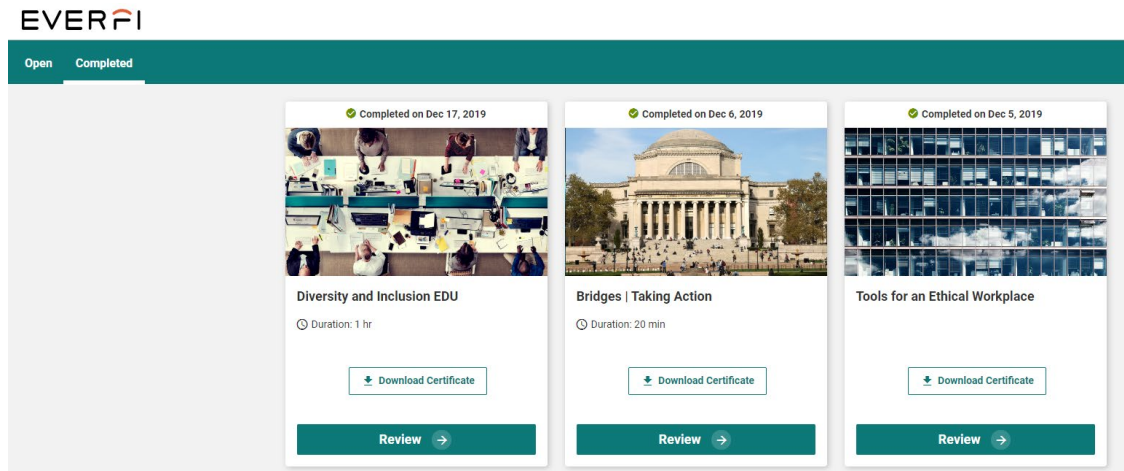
EVERFI

Open Completed

Completed on Dec 17, 2019

Diversity and Inclusion EDU

Duration: 1 hr

Download Certificate

Review

Completed on Dec 6, 2019

Bridges | Taking Action

Duration: 20 min

Download Certificate

Review

Completed on Dec 5, 2019

Tools for an Ethical Workplace

Download Certificate

Review